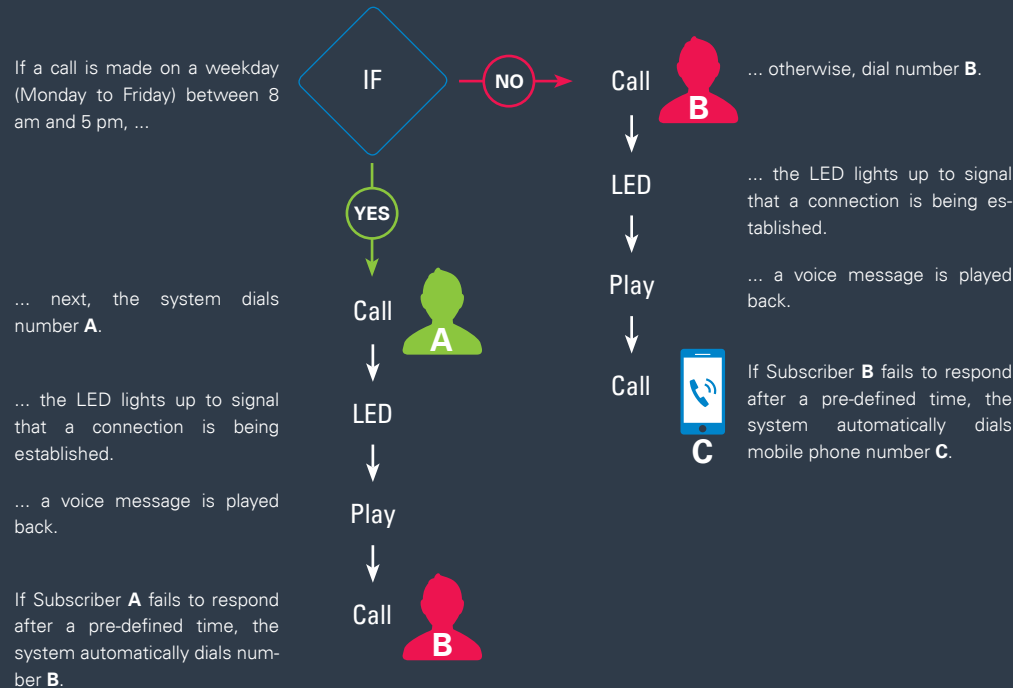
If a call is made on a weekday (Monday to Friday) between 8 am and 5 pm, ...

IF

NO

Call

B

... otherwise, dial number **B**.

YES

... next, the system dials number **A**.

Call

A

... the LED lights up to signal that a connection is being established.

LED

... a voice message is played back.

Play

If Subscriber **A** fails to respond after a pre-defined time, the system automatically dials number **B**.

Call

B

LED

... the LED lights up to signal that a connection is being established.

Play

... a voice message is played back.

Call

C

If Subscriber **B** fails to respond after a pre-defined time, the system automatically dials mobile phone number **C**.